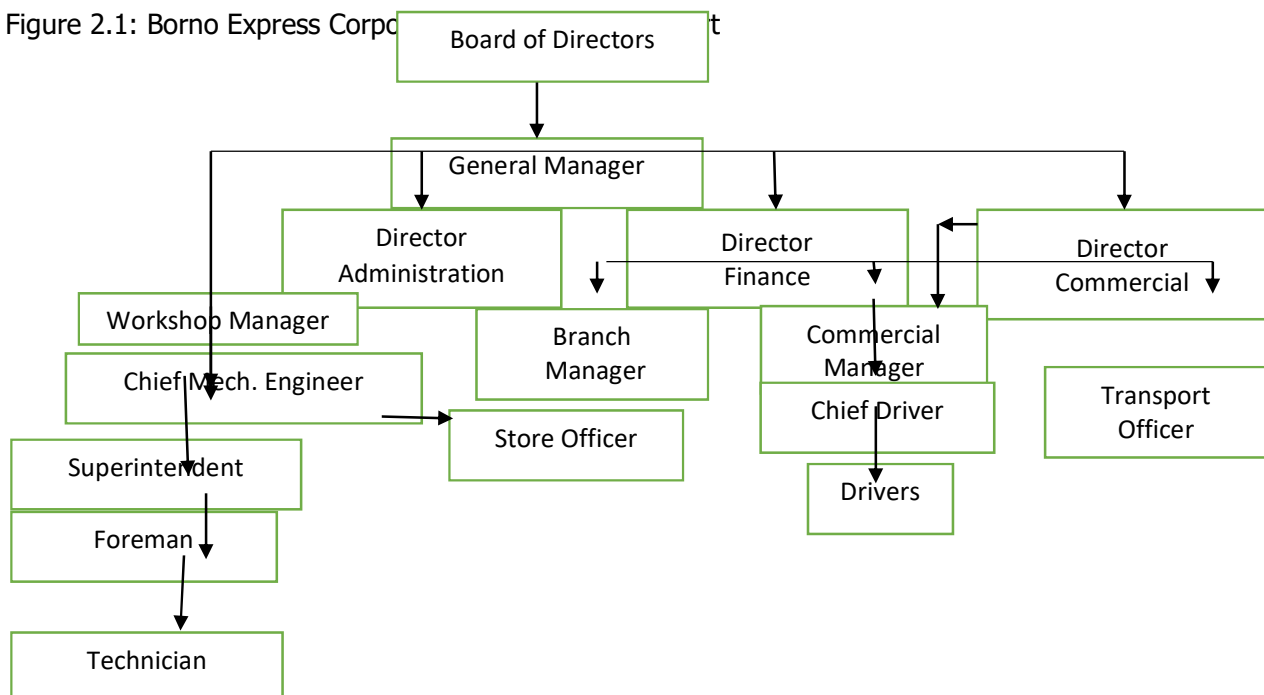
Figure 2.1: Borno Express Corpo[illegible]t

Board of Directors

General Manager

Director Administration

Director Finance

Director Commercial

Workshop Manager

Branch Manager

Commercial Manager

Chief Mech. Engineer

Store Officer

Chief Driver

Transport Officer

Superintendent

Drivers

Foreman

Technician